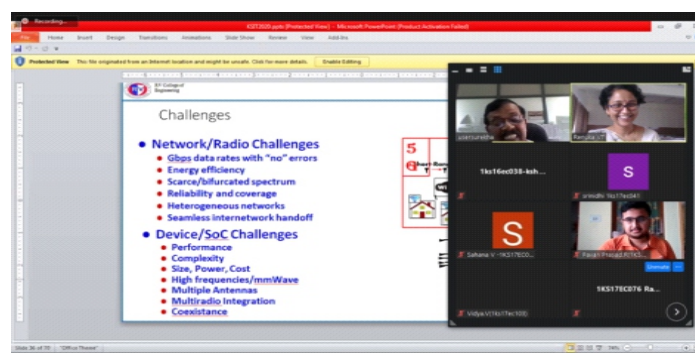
Recording...

ICET2020.pptx [Protected View] - Microsoft PowerPoint (Product Activation Failed)

File Home Insert Design Transitions Animations Slide Show Review View Add-Ins

Protected View This file originated from an Internet location and might be unsafe. Click for more details. Enable Editing

KS College of Engineering

Challenges

• Network/Radio Challenges
• Gbps data rates with "no" errors
• Energy efficiency
• Scarce/bifurcated spectrum
• Reliability and coverage
• Heterogeneous networks
• Seamless internetwork handoff

• Device/SoC Challenges
• Performance
• Complexity
• Size, Power, Cost
• High frequencies/mmWave
• Multiple Antennas
• Multiradio integration
• Coexistance

5

usersurekha

Renuka

1ks16ec038-ksh...

S

s Vindhi 1ks17ec041

S

Sahana V -1KS17EC0...

Pavan Prasad R(1KS...

Unmute

Vidya.V(1ks17ec105)

1KS17EC076 Ra...

Slide 36 of 77 "Office Theme"

74%